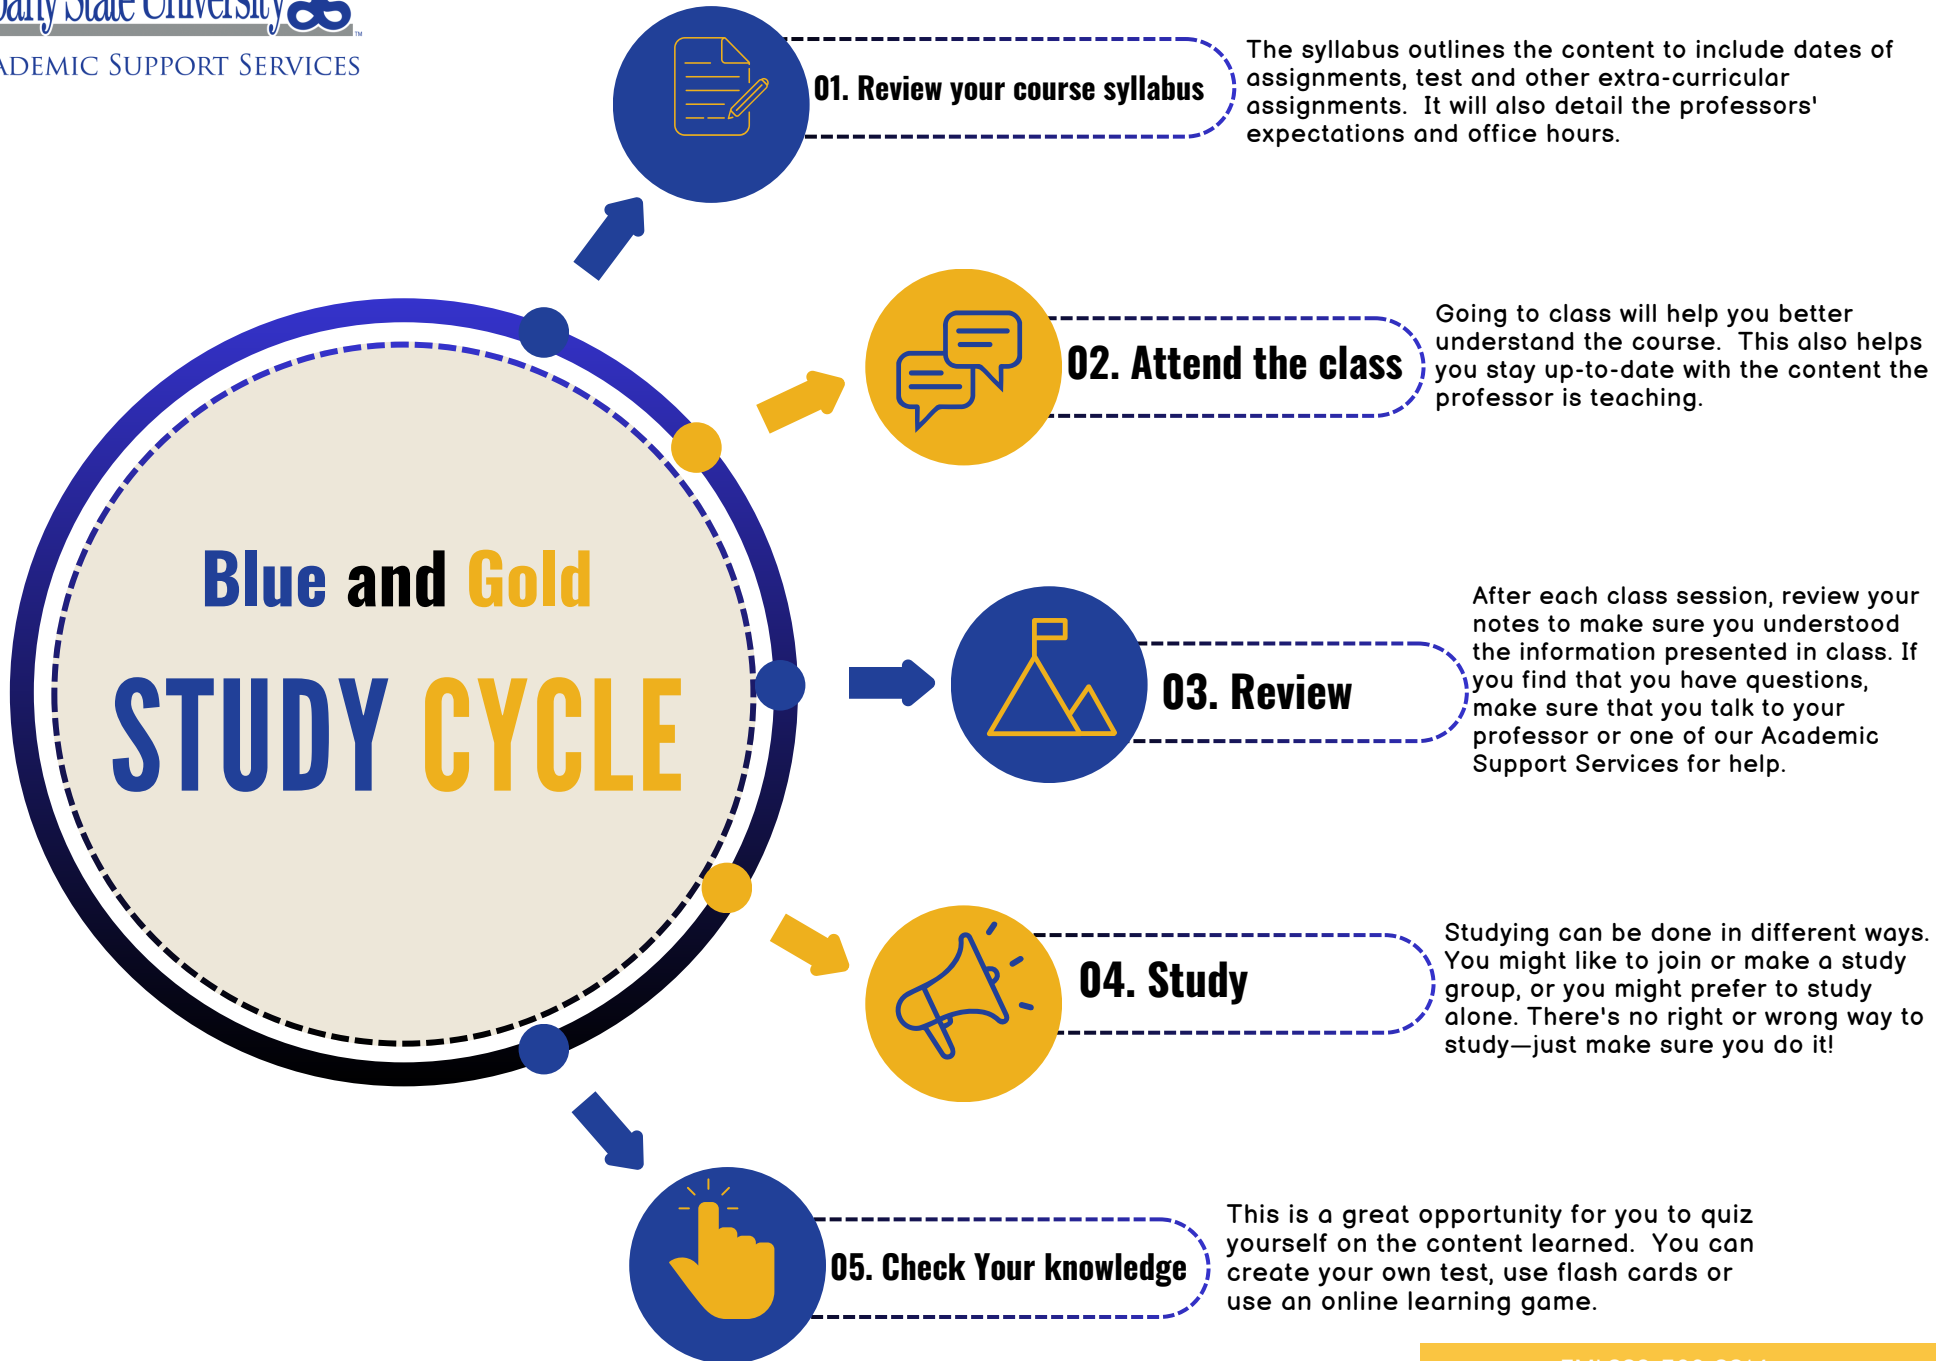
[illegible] State University

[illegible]ADEMIC SUPPORT SERVICES

01. Review your course syllabus

The syllabus outlines the content to include dates of assignments, test and other extra-curricular assignments. It will also detail the professors' expectations and office hours.

02. Attend the class

Going to class will help you better understand the course. This also helps you stay up-to-date with the content the professor is teaching.

Blue and Gold

STUDY CYCLE

03. Review

After each class session, review your notes to make sure you understood the information presented in class. If you find that you have questions, make sure that you talk to your professor or one of our Academic Support Services for help.

04. Study

Studying can be done in different ways. You might like to join or make a study group, or you might prefer to study alone. There's no right or wrong way to study—just make sure you do it!

05. Check Your knowledge

This is a great opportunity for you to quiz yourself on the content learned. You can create your own test, use flash cards or use an online learning game.

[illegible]